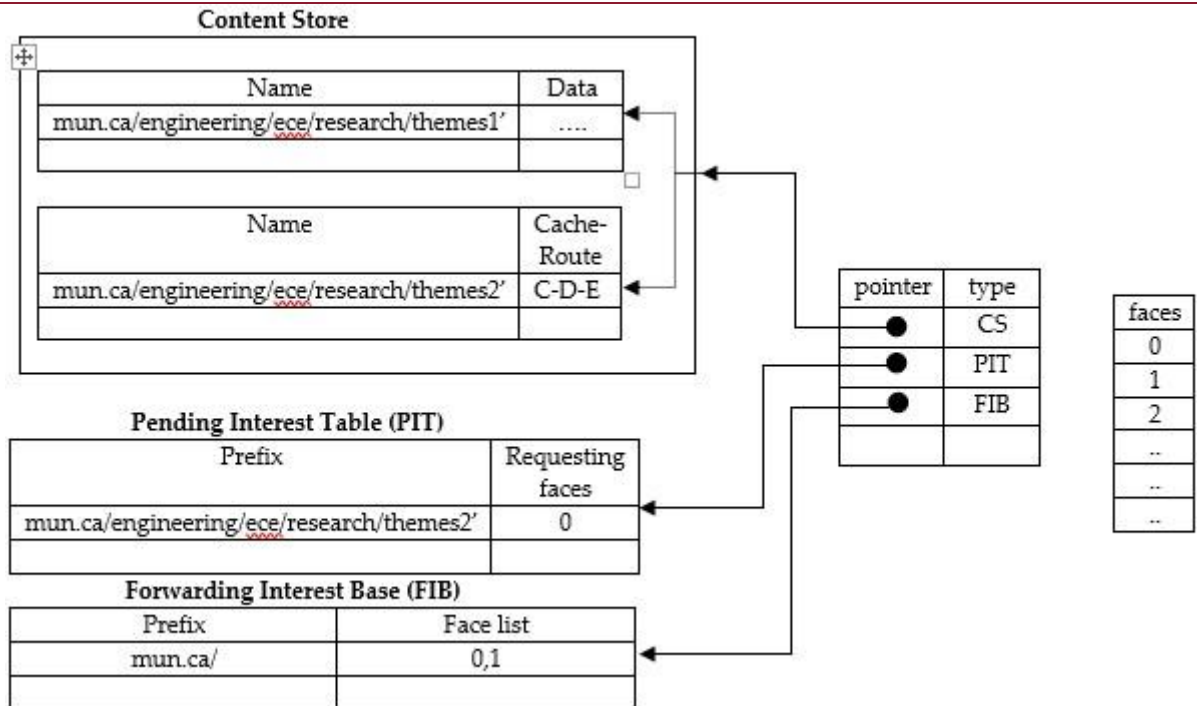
Content Store

| Name | Data |
|---|---|
| mun.ca/engineering/ece/research/themes1' | .... |
| | |

| Name | Cache-Route |
|---|---|
| mun.ca/engineering/ece/research/themes2' | C-D-E |
| | |

| pointer | type |
|---|---|
| ● | CS |
| ● | PIT |
| ● | FIB |
| | |

| faces |
|---|
| 0 |
| 1 |
| 2 |
| .. |
| .. |
| .. |

Pending Interest Table (PIT)

| Prefix | Requesting faces |
|---|---|
| mun.ca/engineering/ece/research/themes2' | 0 |
| | |

Forwarding Interest Base (FIB)

| Prefix | Face list |
|---|---|
| mun.ca/ | 0,1 |
| | |